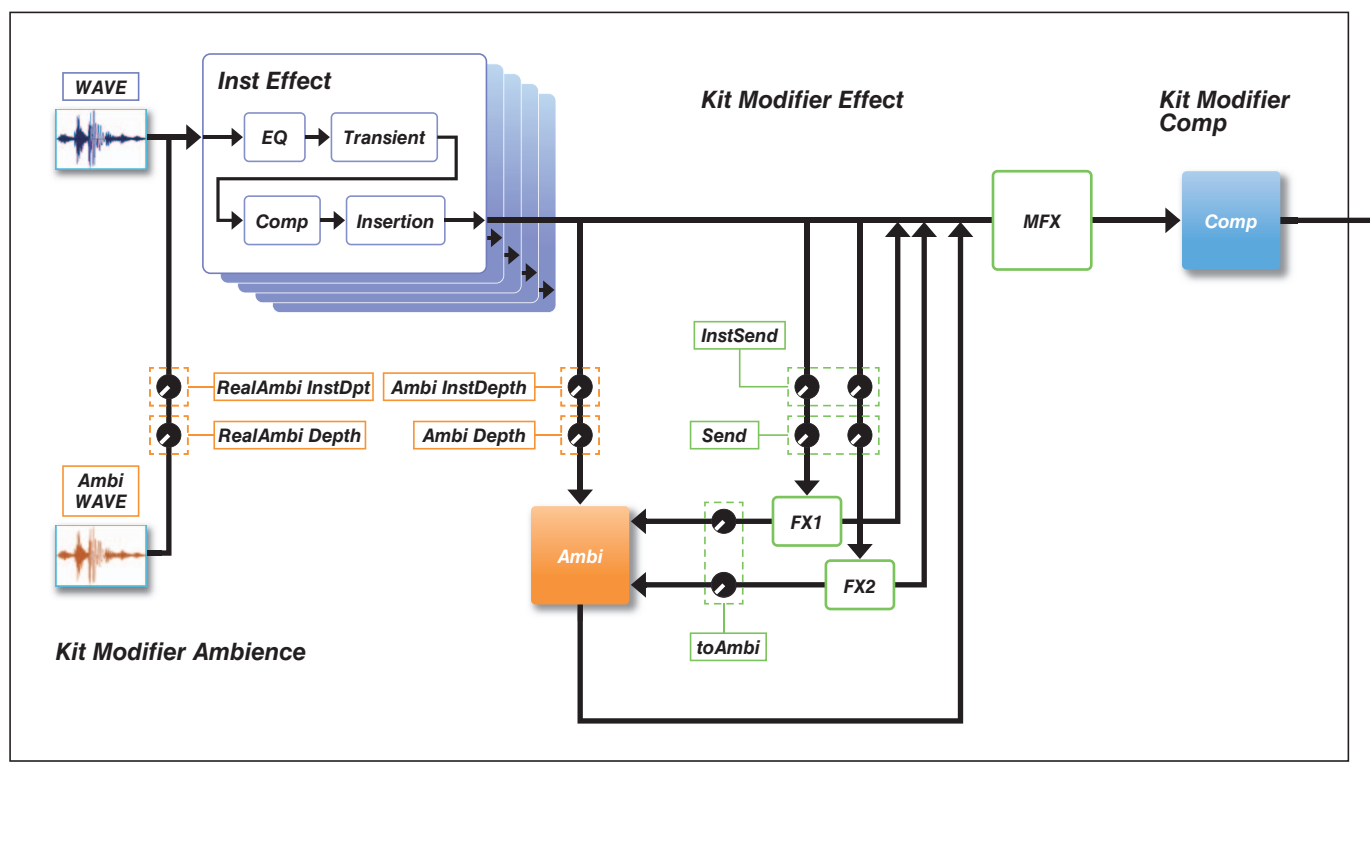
WAVE

Inst Effect

EQ

Transient

Comp

Insertion

Kit Modifier Effect

Kit Modifier Comp

MFX

Comp

InstSend

RealAmbi InstDpt

Ambi InstDepth

RealAmbi Depth

Ambi Depth

Send

Ambi WAVE

Ambi

FX1

FX2

toAmbi

Kit Modifier Ambience